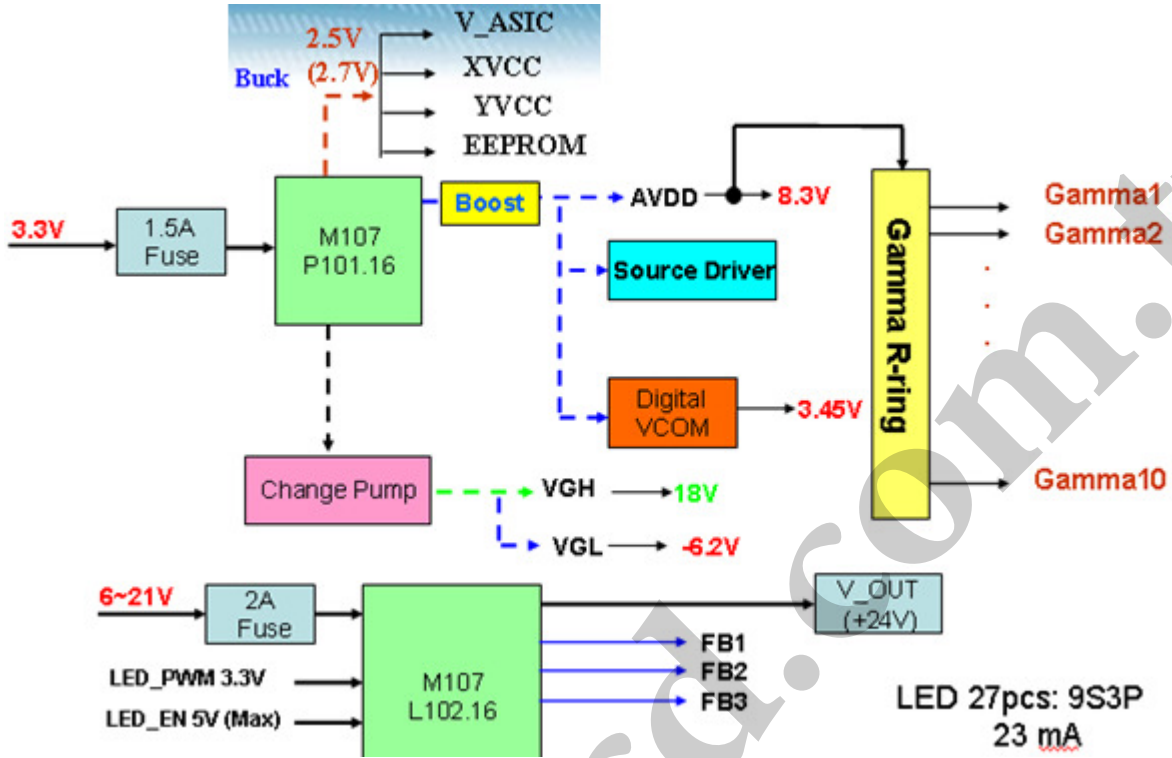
2.5V
(2.7V)
Buck
V_ASIC
XVCC
YVCC
EEPROM

3.3V
1.5A Fuse
M107 P101.16
Boost
AVDD
8.3V
Source Driver
Digital VCOM
3.45V
Gamma R-ring
Gamma1
Gamma2
.
.
.
Gamma10
Change Pump
VGH
18V
VGL
-6.2V

6~21V
2A Fuse
M107 L102.16
V_OUT (+24V)
FB1
FB2
FB3
LED_PWM 3.3V
LED_EN 5V (Max)
LED 27pcs: 9S3P
23 mA